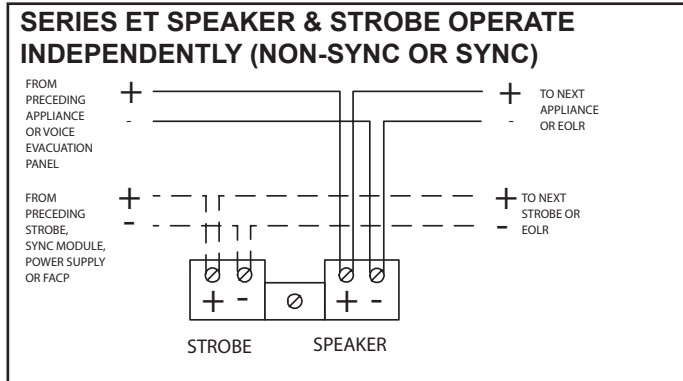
SERIES ET SPEAKER & STROBE OPERATE INDEPENDENTLY (NON-SYNC OR SYNC)

FROM PRECEDING APPLIANCE OR VOICE EVACUATION PANEL

+
-

+
-

TO NEXT APPLIANCE OR EOLR

FROM PRECEDING STROBE, SYNC MODULE, POWER SUPPLY OR FACP

+
-

+
-

TO NEXT STROBE OR EOLR

+ -

+ -

STROBE

SPEAKER